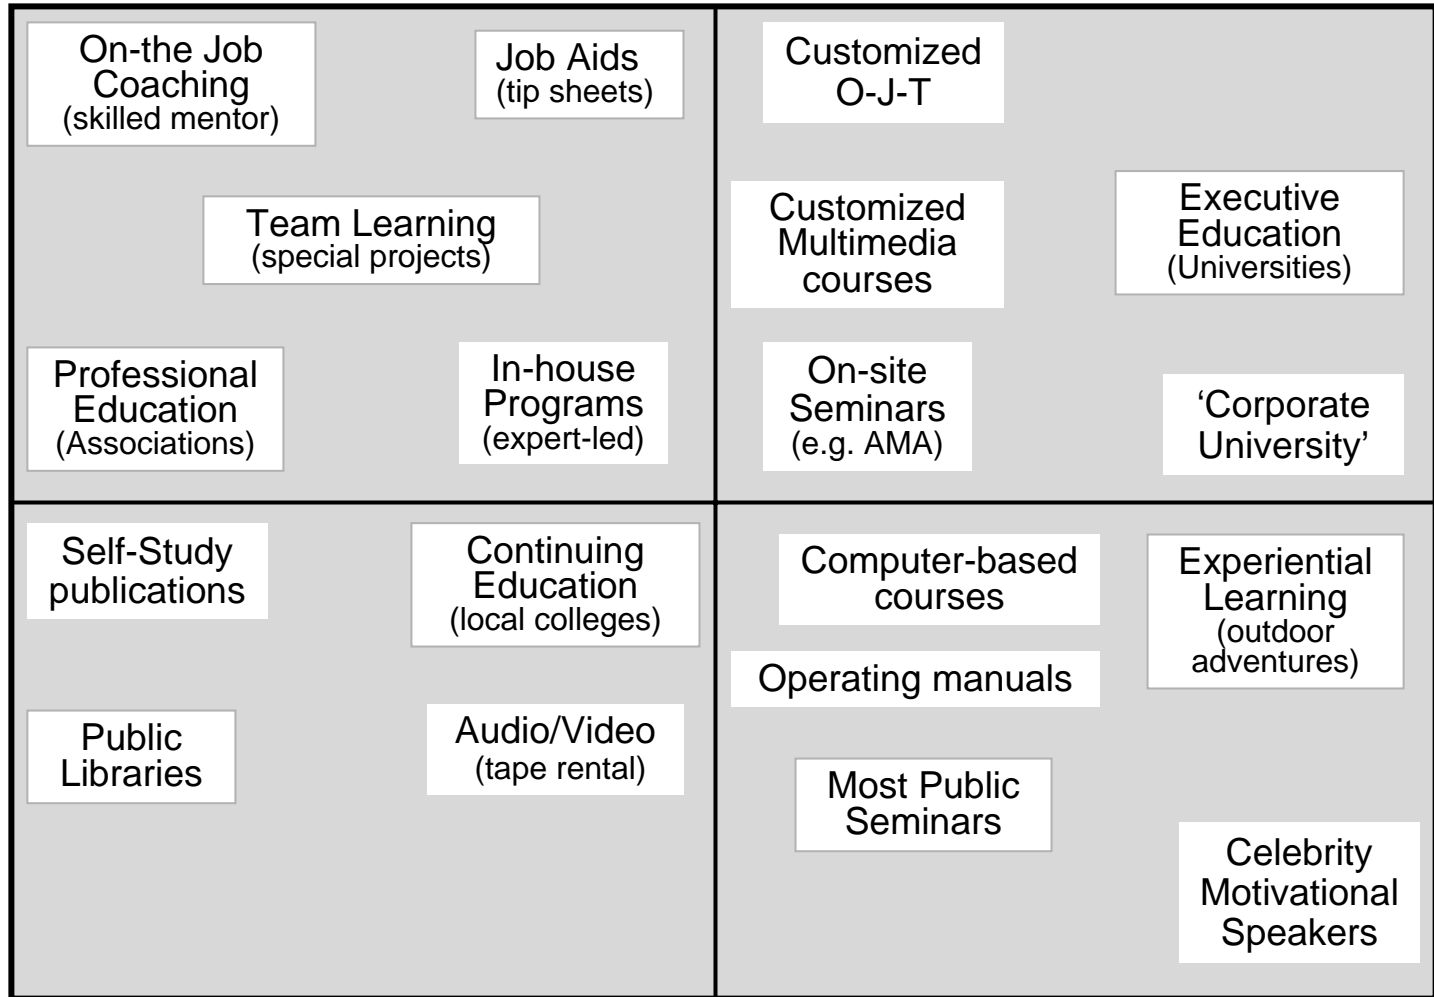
On-the Job Coaching
(skilled mentor)

Job Aids
(tip sheets)

Team Learning
(special projects)

Professional Education
(Associations)

In-house Programs
(expert-led)

Customized O-J-T

Customized Multimedia courses

Executive Education
(Universities)

On-site Seminars
(e.g. AMA)

'Corporate University'

Self-Study publications

Continuing Education
(local colleges)

Public Libraries

Audio/Video
(tape rental)

Computer-based courses

Experiential Learning
(outdoor adventures)

Operating manuals

Most Public Seminars

Celebrity Motivational Speakers